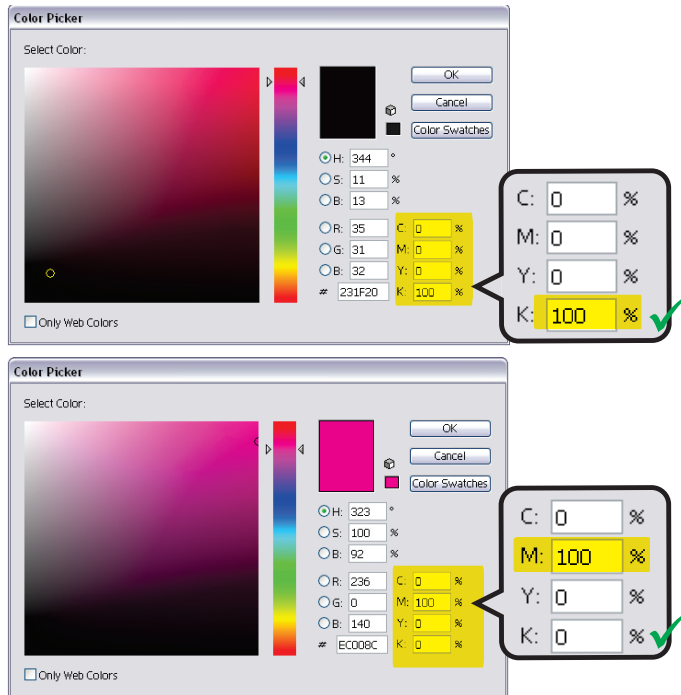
Color Picker

Select Color:

OK

Cancel

Color Swatches

H: 344 °

S: 11 %

B: 13 %

R: 35

G: 31

B: 32

# 231F20

C: 0 %

M: 0 %

Y: 0 %

K: 100 %

Only Web Colors

C: 0 %

M: 0 %

Y: 0 %

K: 100 %

Color Picker

Select Color:

OK

Cancel

Color Swatches

H: 323 °

S: 100 %

B: 92 %

R: 236

G: 0

B: 140

# EC008C

C: 0 %

M: 100 %

Y: 0 %

K: 0 %

Only Web Colors

C: 0 %

M: 100 %

Y: 0 %

K: 0 %